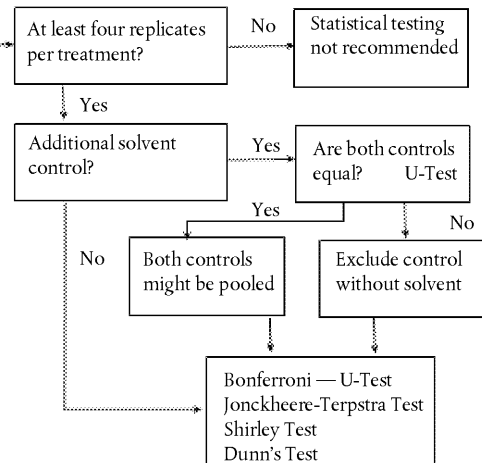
At least four replicates per treatment?

No

Statistical testing not recommended

Yes

Additional solvent control?

Yes

Are both controls equal? U-Test

Yes

No

No

Both controls might be pooled

Exclude control without solvent

Bonferroni — U-Test
Jonckheere-Terpstra Test
Shirley Test
Dunn's Test